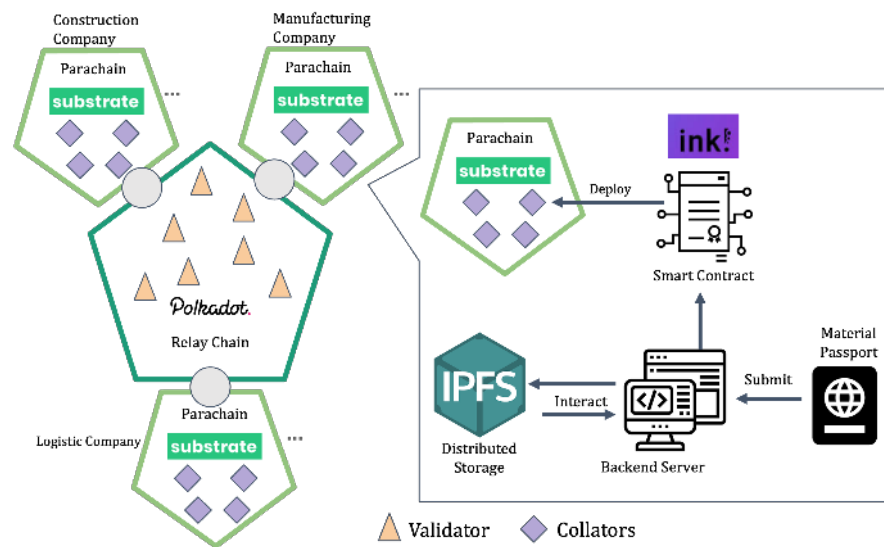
Construction Company

Parachain

substrate

...

Manufacturing Company

Parachain

substrate

...

Polkadot.

Relay Chain

Parachain

substrate

Deploy

ink!

Smart Contract

Material Passport

Submit

IPFS

Interact

Distributed Storage

Backend Server

Logistic Company

Parachain

substrate

...

Validator

Collators